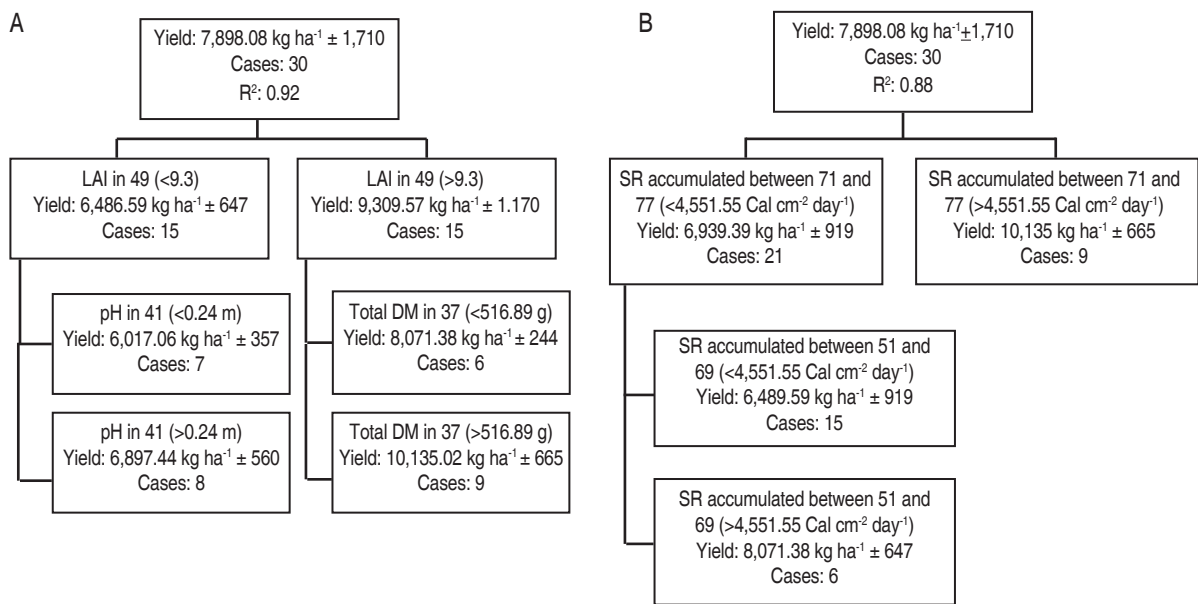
A

Yield: 7,898.08 kg ha$^{-1}$ ± 1,710
Cases: 30
R$^2$: 0.92

LAI in 49 (<9.3)
Yield: 6,486.59 kg ha$^{-1}$ ± 647
Cases: 15

LAI in 49 (>9.3)
Yield: 9,309.57 kg ha$^{-1}$ ± 1.170
Cases: 15

pH in 41 (<0.24 m)
Yield: 6,017.06 kg ha$^{-1}$ ± 357
Cases: 7

pH in 41 (>0.24 m)
Yield: 6,897.44 kg ha$^{-1}$ ± 560
Cases: 8

Total DM in 37 (<516.89 g)
Yield: 8,071.38 kg ha$^{-1}$ ± 244
Cases: 6

Total DM in 37 (>516.89 g)
Yield: 10,135.02 kg ha$^{-1}$ ± 665
Cases: 9

B

Yield: 7,898.08 kg ha$^{-1}$±1,710
Cases: 30
R$^2$: 0.88

SR accumulated between 71 and 77 (<4,551.55 Cal cm$^{-2}$ day$^{-1}$)
Yield: 6,939.39 kg ha$^{-1}$ ± 919
Cases: 21

SR accumulated between 71 and 77 (>4,551.55 Cal cm$^{-2}$ day$^{-1}$)
Yield: 10,135 kg ha$^{-1}$ ± 665
Cases: 9

SR accumulated between 51 and 69 (<4,551.55 Cal cm$^{-2}$ day$^{-1}$)
Yield: 6,489.59 kg ha$^{-1}$ ± 919
Cases: 15

SR accumulated between 51 and 69 (>4,551.55 Cal cm$^{-2}$ day$^{-1}$)
Yield: 8,071.38 kg ha$^{-1}$ ± 647
Cases: 6